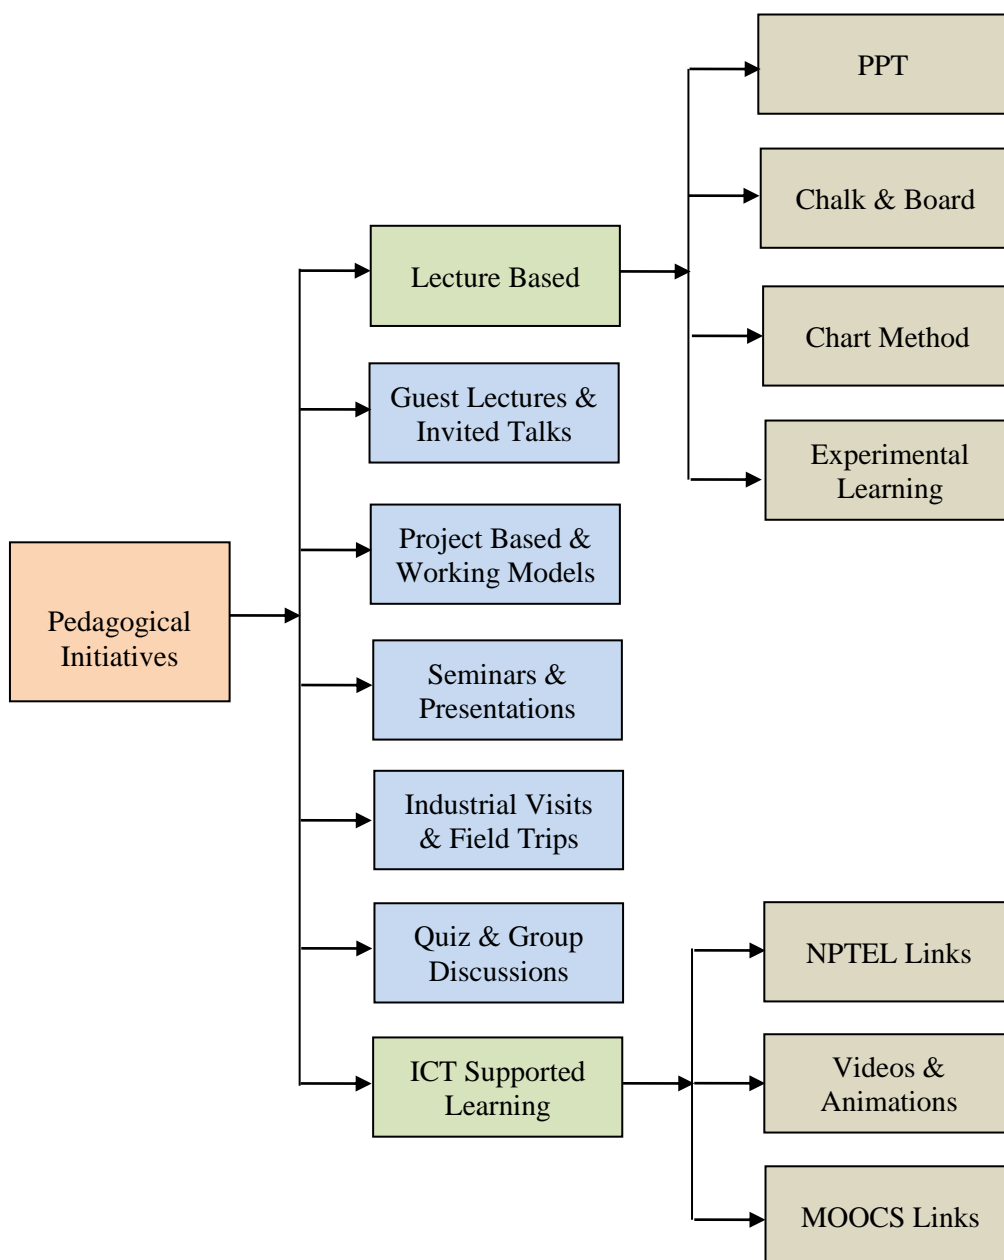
Pedagogical Initiatives

Lecture Based

PPT

Chalk & Board

Chart Method

Experimental Learning

Guest Lectures & Invited Talks

Project Based & Working Models

Seminars & Presentations

Industrial Visits & Field Trips

Quiz & Group Discussions

ICT Supported Learning

NPTEL Links

Videos & Animations

MOOCS Links